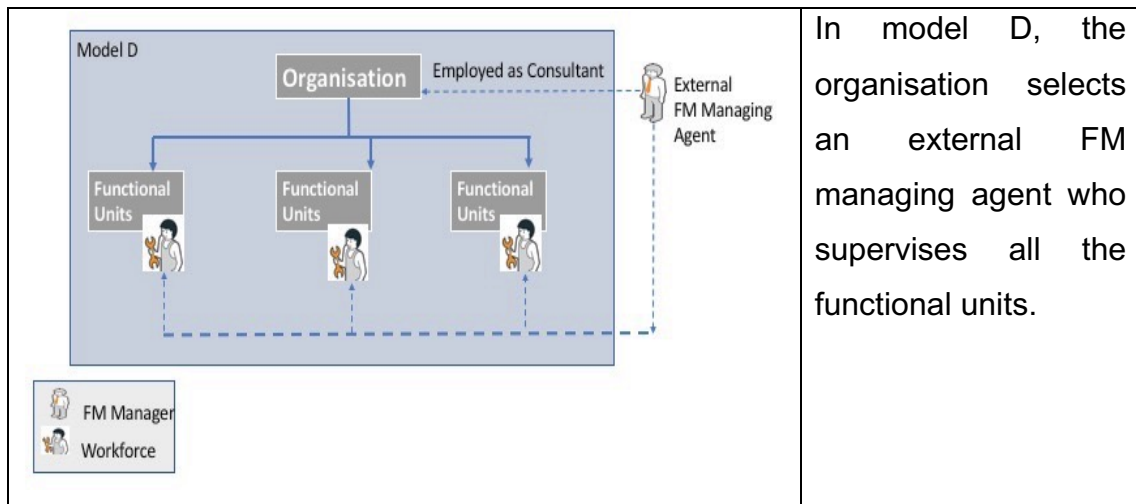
| Model D<br>Organisation<br>Employed as Consultant<br>External FM Managing Agent<br>Functional Units<br>Functional Units<br>Functional Units<br>FM Manager<br>Workforce | In model D, the organisation selects an external FM managing agent who supervises all the functional units. |
|---|---|